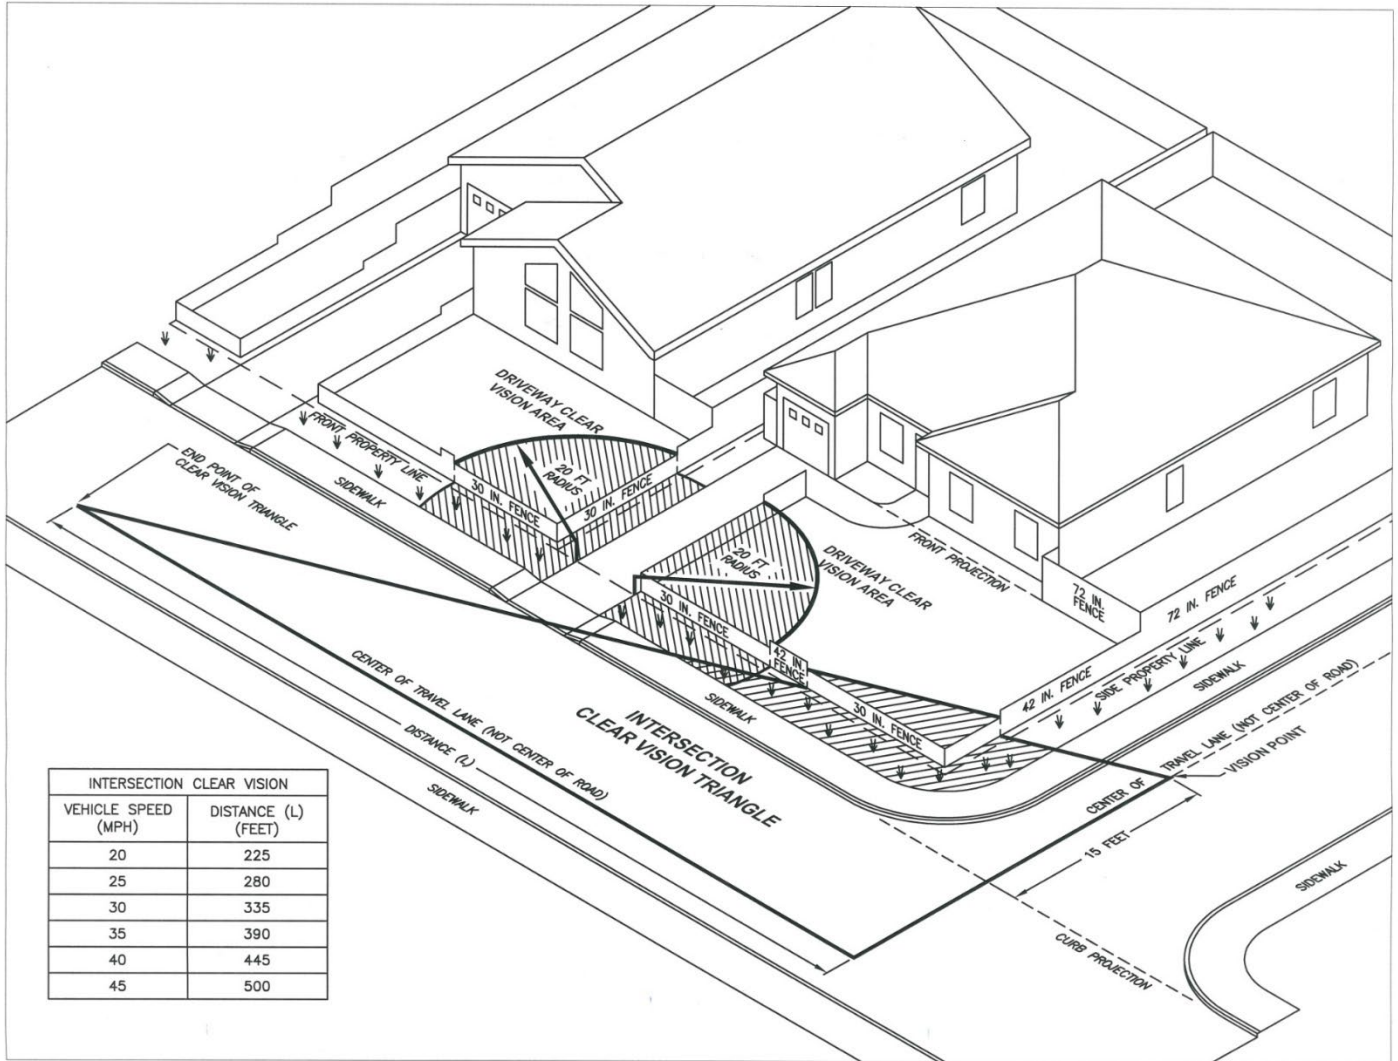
DRIVEWAY CLEAR VISION AREA

FRONT PROPERTY LINE

20 FT RADIUS

30 IN. FENCE

30 IN. FENCE

END POINT OF CLEAR VISION TRIANGLE

SIDEWALK

20 FT RADIUS

DRIVEWAY CLEAR VISION AREA

FRONT PROJECTION

72 IN. FENCE

72 IN. FENCE

30 IN. FENCE

42 IN. FENCE

42 IN. FENCE

SIDE PROPERTY LINE

SIDEWALK

SIDEWALK

30 IN. FENCE

CENTER OF TRAVEL LANE (NOT CENTER OF ROAD)

INTERSECTION CLEAR VISION TRIANGLE

DISTANCE (L)

SIDEWALK

CENTER OF TRAVEL LANE (NOT CENTER OF ROAD)

VISION POINT

15 FEET

CURB PROJECTION

SIDEWALK

| INTERSECTION CLEAR VISION | |
|---|---|
| VEHICLE SPEED (MPH) | DISTANCE (L) (FEET) |
| 20 | 225 |
| 25 | 280 |
| 30 | 335 |
| 35 | 390 |
| 40 | 445 |
| 45 | 500 |